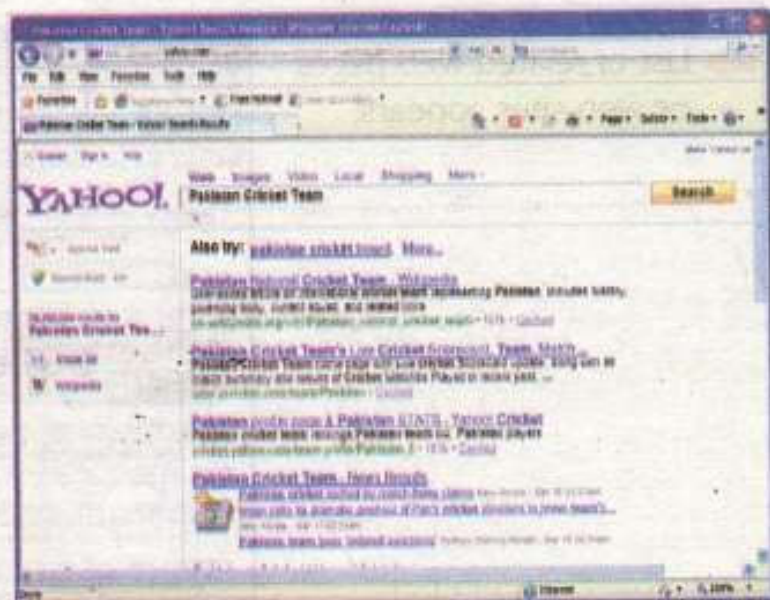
Pakistan Cricket Team - Yahoo! Search Results - Windows Internet Explorer

yahoo.com

File Edit View Favorites Tools Help

Favorites

Pakistan Cricket Team - Yahoo! Search Results

Page Safety Tools

Home Sign In Help

Make Yahoo! us

YAHOO!

Web Images Video Local Shopping More

Pakistan Cricket Team

Search

Also try: pakistan cricket board, More...

Pakistan National Cricket Team - Wikipedia

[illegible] Pakistan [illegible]

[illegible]

Pakistan Cricket Team's Live Cricket Scorecard, Team, Match...

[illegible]

Pakistan profile page & Pakistan STATS - Yahoo! Cricket

Pakistan cricket team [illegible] Pakistan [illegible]

Pakistan Cricket Team - News Results

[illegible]

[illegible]

Pakistan team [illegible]

Done

Internet

100%